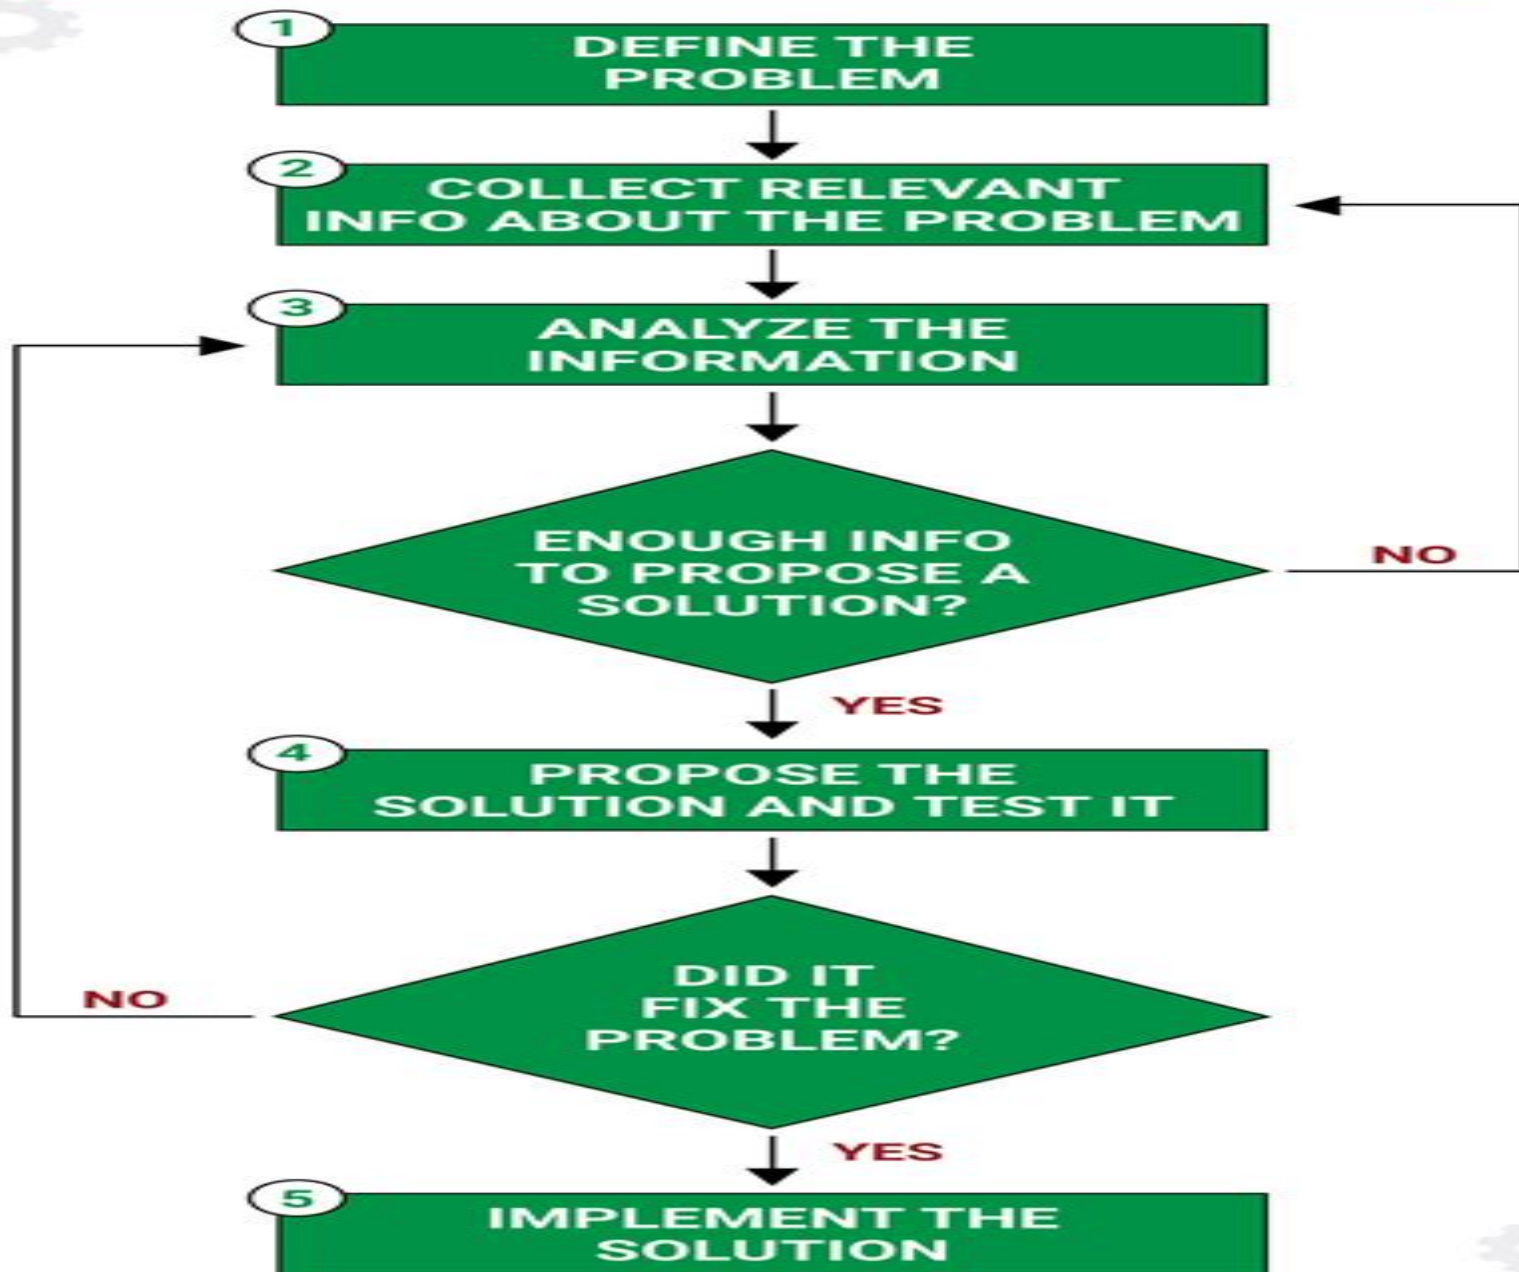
1
DEFINE THE PROBLEM

2
COLLECT RELEVANT INFO ABOUT THE PROBLEM

3
ANALYZE THE INFORMATION

ENOUGH INFO TO PROPOSE A SOLUTION?

NO

YES

4
PROPOSE THE SOLUTION AND TEST IT

DID IT FIX THE PROBLEM?

NO

YES

5
IMPLEMENT THE SOLUTION